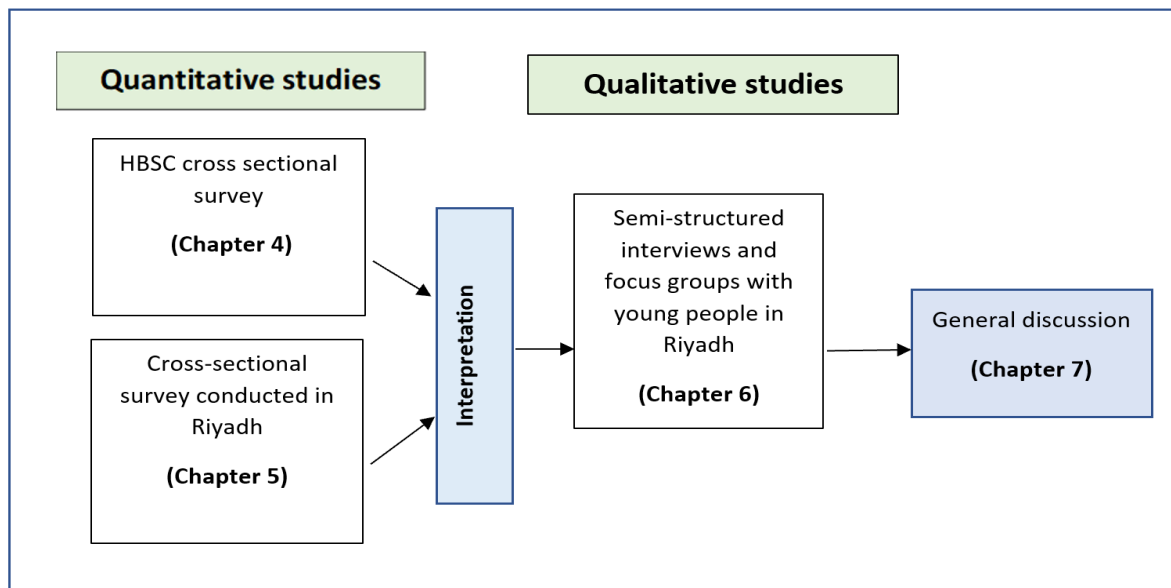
Quantitative studies

Qualitative studies

HBSC cross sectional survey

(Chapter 4)

Cross-sectional survey conducted in Riyadh

(Chapter 5)

Interpretation

Semi-structured interviews and focus groups with young people in Riyadh

(Chapter 6)

General discussion

(Chapter 7)